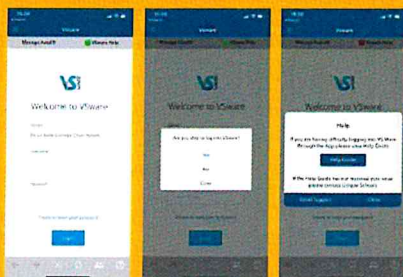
VSware

Manage Autofill

VSware Help

VS

Welcome to VSware

Login

VSware

Manage Autofill

VSware Help

VS

Welcome to VSware

Are you trying to log into VSware?

Yes

No

Close

VSware

Manage Autofill

VSware Help

VS

Welcome to VSware

Help

If you are having difficulty logging into VS Ware through the App please view Help Guide

Help Guide

If the Help Guide has not resolved your issue please contact Unique Schools

Email Support

Close